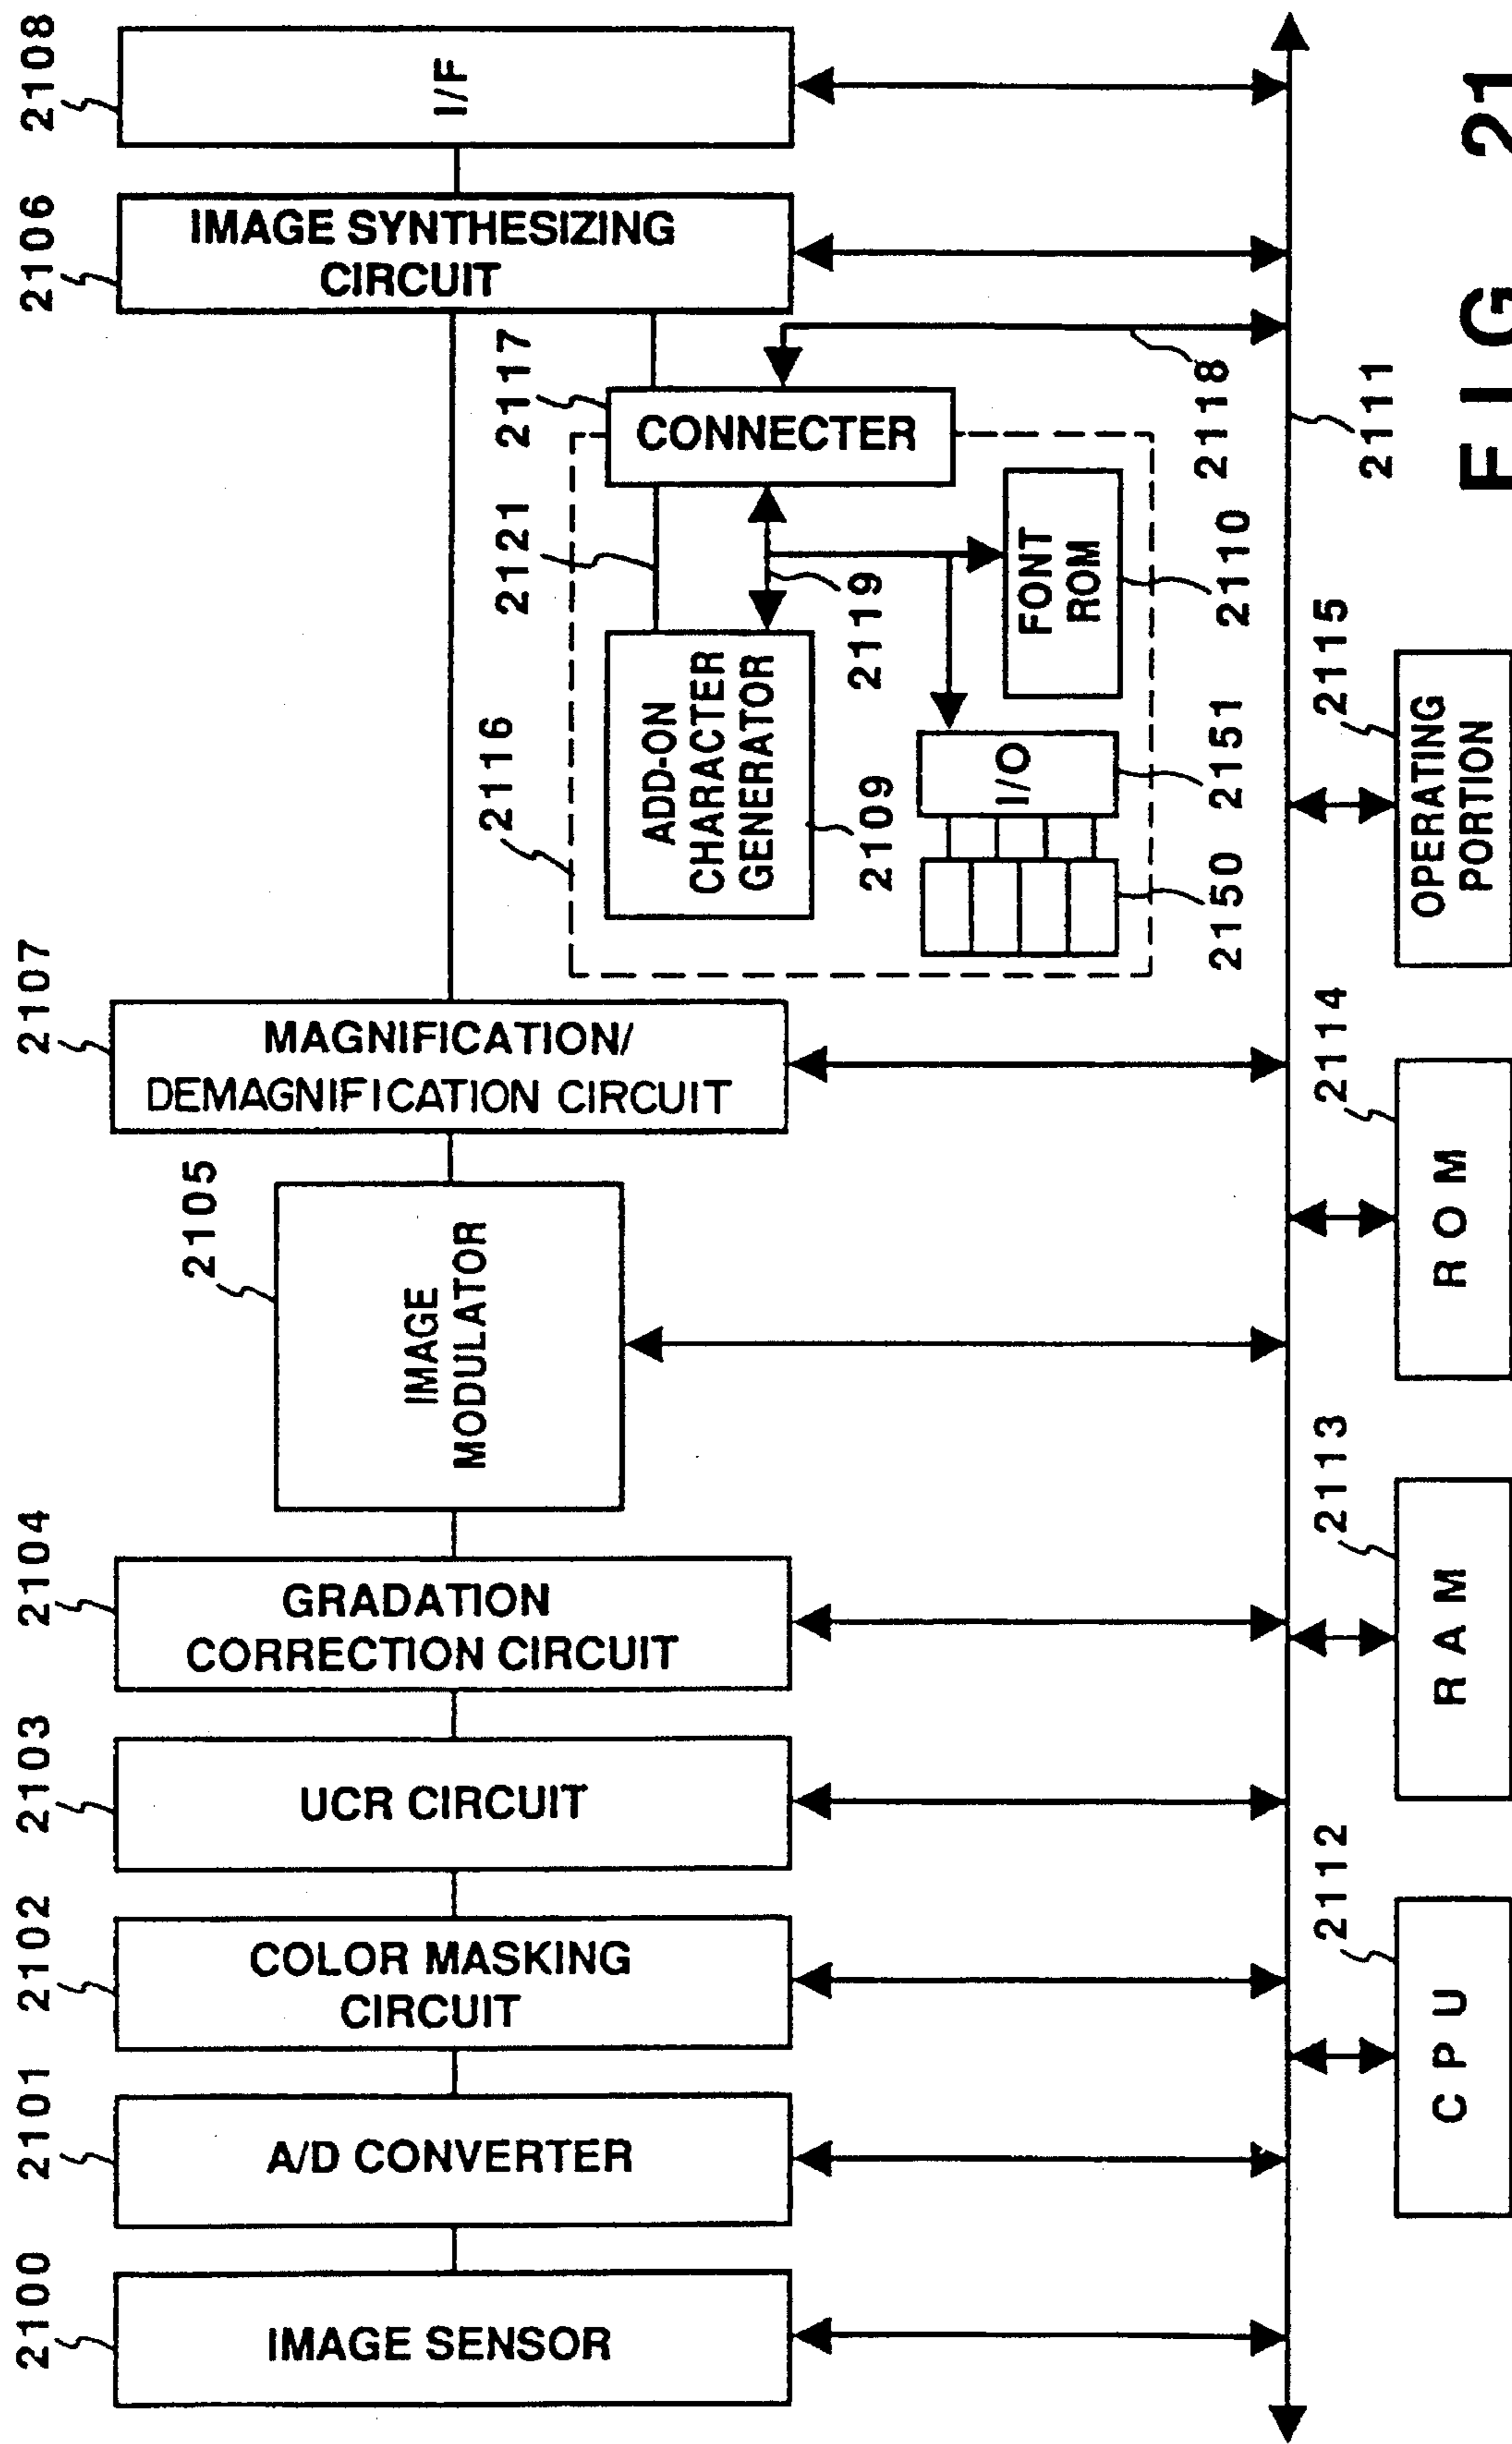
2108
I/F

2106
IMAGE SYNTHESIZING CIRCUIT

2117
CONNECTER

2118

2111

FIG. 21

2121

2119

FONT ROM

2110

2116

ADD-ON CHARACTER GENERATOR

2109

I/O

2151

2150

2115
OPERATING PORTION

2107
MAGNIFICATION/ DEMAGNIFICATION CIRCUIT

2114
ROM

2105
IMAGE MODULATOR

2113
RAM

2104
GRADATION CORRECTION CIRCUIT

2103
UCR CIRCUIT

2112
CPU

2102
COLOR MASKING CIRCUIT

2101
A/D CONVERTER

2100
IMAGE SENSOR